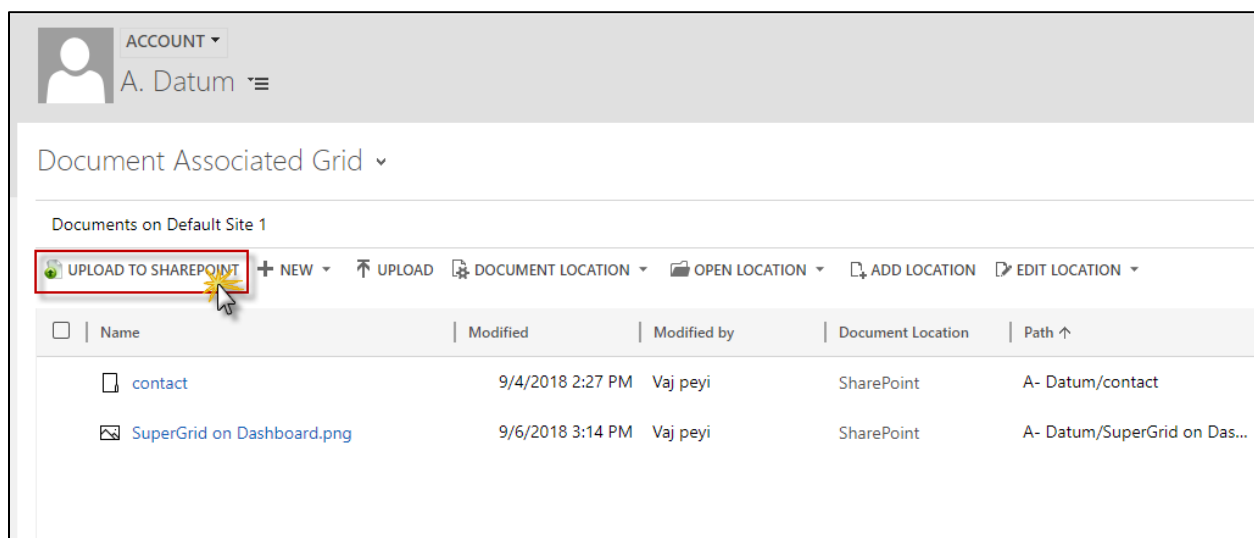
ACCOUNT
A. Datum

Document Associated Grid

Documents on Default Site 1

UPLOAD TO SHAREPOINT + NEW UPLOAD DOCUMENT LOCATION OPEN LOCATION ADD LOCATION EDIT LOCATION

| Name | Modified | Modified by | Document Location | Path ↑ |
|---|---|---|---|---|
| contact | 9/4/2018 2:27 PM | Vaj peyi | SharePoint | A- Datum/contact |
| SuperGrid on Dashboard.png | 9/6/2018 3:14 PM | Vaj peyi | SharePoint | A- Datum/SuperGrid on Das... |